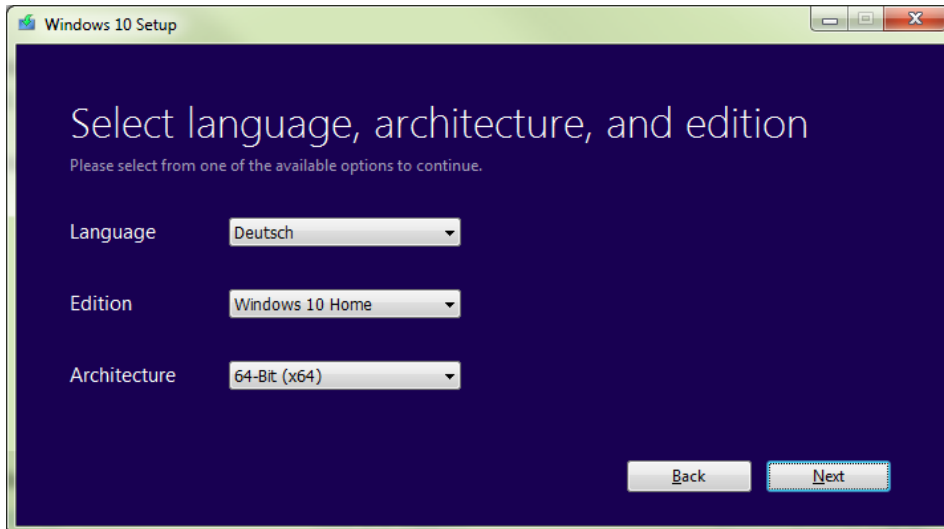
Windows 10 Setup

Select language, architecture, and edition

Please select from one of the available options to continue.

Language Deutsch

Edition Windows 10 Home

Architecture 64-Bit (x64)

Back Next